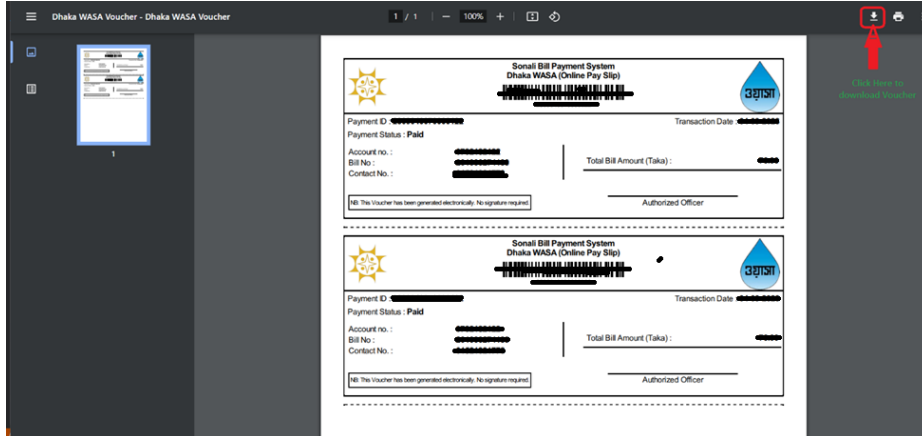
Dhaka WASA Voucher - Dhaka WASA Voucher

1 / 1 — 100% +

Click Here to download Voucher

1

Sonali Bill Payment System
Dhaka WASA (Online Pay Slip)

ওয়াসা

Payment ID : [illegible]
Transaction Date : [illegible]
Payment Status : Paid

Account no. : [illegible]
Bill No : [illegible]
Contact No. : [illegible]

Total Bill Amount (Taka) : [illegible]

NB: This Voucher has been generated electronically. No signature required.

Authorized Officer

Sonali Bill Payment System
Dhaka WASA (Online Pay Slip)

ওয়াসা

Payment ID : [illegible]
Transaction Date : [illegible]
Payment Status : Paid

Account no. : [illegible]
Bill No : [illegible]
Contact No. : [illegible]

Total Bill Amount (Taka) : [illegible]

NB: This Voucher has been generated electronically. No signature required.

Authorized Officer